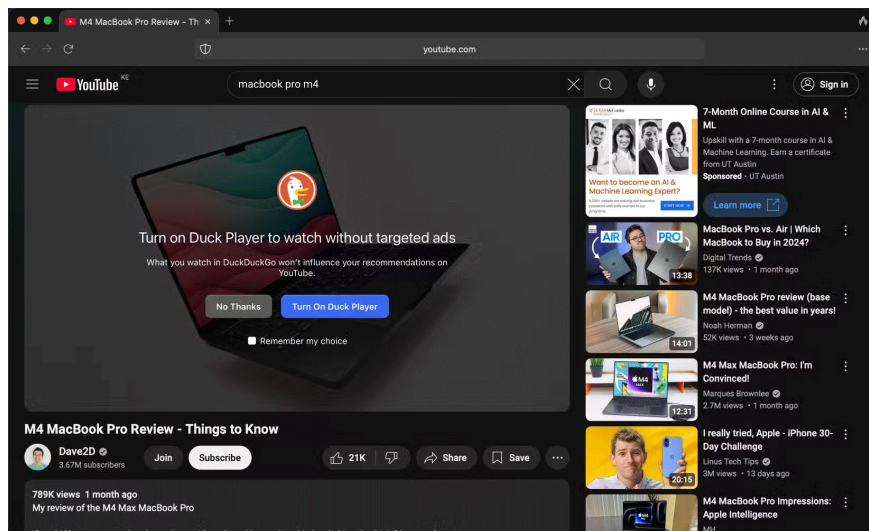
M4 MacBook Pro Review - Thi ×
+

youtube.com

YouTube KE

macbook pro m4

Sign in

Turn on Duck Player to watch without targeted ads

What you watch in DuckDuckGo won't influence your recommendations on YouTube.

No Thanks
Turn On Duck Player

Remember my choice

M4 MacBook Pro Review - Things to Know

Dave2D
3.67M subscribers

Join
Subscribe
21K
Share
Save

789K views 1 month ago
My review of the M4 Max MacBook Pro

Want to become an AI & Machine Learning Expert?

7-Month Online Course in AI & ML
Upskill with a 7-month course in AI & Machine Learning. Earn a certificate from UT Austin
Sponsored · UT Austin

Learn more

AIR PRO
13:38
MacBook Pro vs. Air | Which MacBook to Buy in 2024?
Digital Trends
137K views · 1 month ago

14:01
M4 MacBook Pro review (base model) - the best value in years!
Noah Herman
52K views · 3 weeks ago

M4
12:31
M4 Max MacBook Pro: I'm Convinced!
Marques Brownlee
2.7M views · 1 month ago

20:15
I really tried, Apple - iPhone 30-Day Challenge
Linus Tech Tips
3M views · 13 days ago

M4 MacBook Pro Impressions: Apple Intelligence